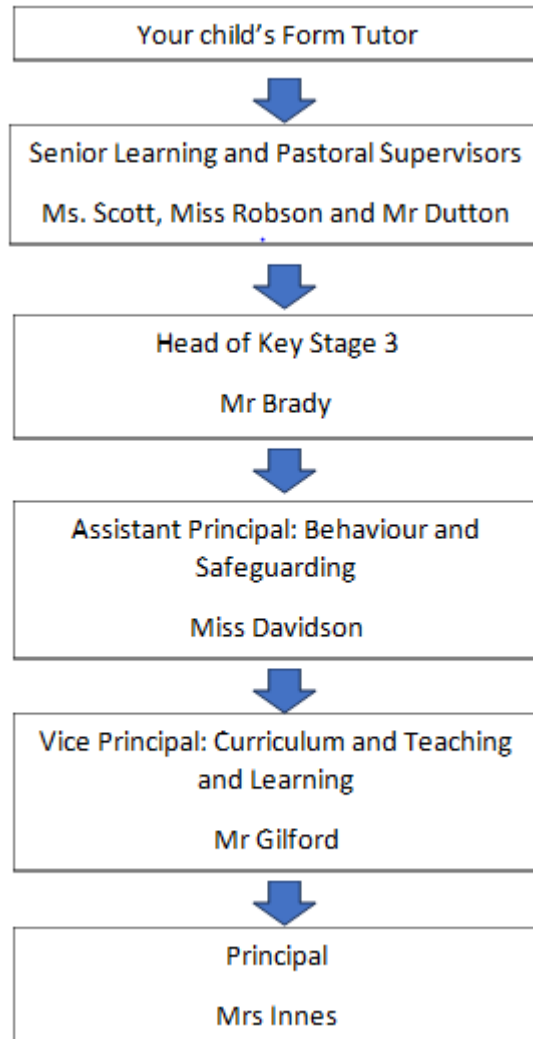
Your child’s Form Tutor

Senior Learning and Pastoral Supervisors

Ms. Scott, Miss Robson and Mr Dutton

Head of Key Stage 3

Mr Brady

Assistant Principal: Behaviour and Safeguarding

Miss Davidson

Vice Principal: Curriculum and Teaching and Learning

Mr Gilford

Principal

Mrs Innes